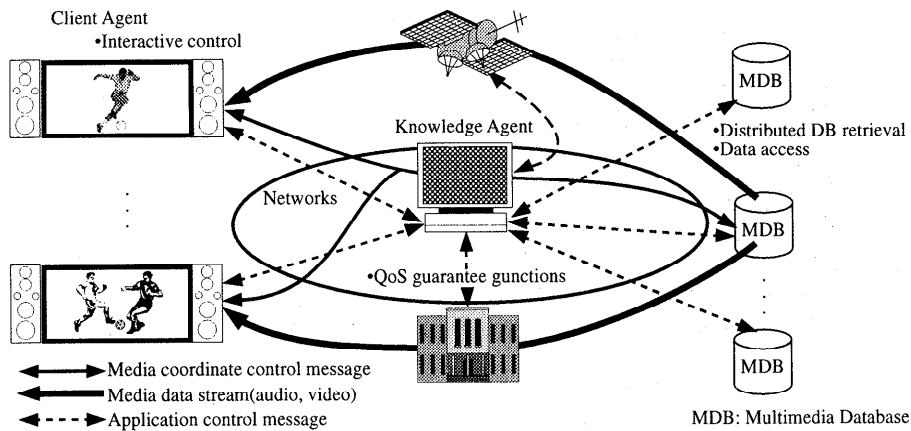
Client Agent
•Interactive control

MDB

Knowledge Agent

•Distributed DB retrieval
•Data access

Networks

MDB

•QoS guarantee gunctions

MDB

Media coordinate control message
Media data stream(audio, video)
Application control message

MDB: Multimedia Database